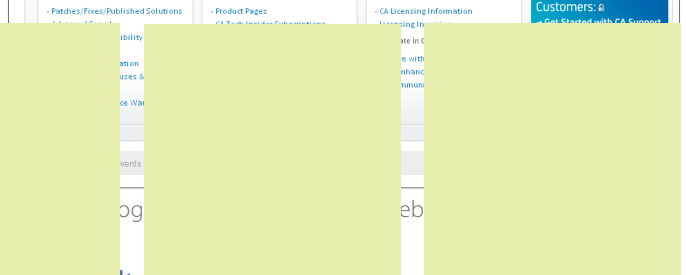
- Patches/Fixes/Published Solutions
- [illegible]
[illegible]bility
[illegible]ation
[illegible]uses &
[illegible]e Wa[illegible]
- Product Pages
- CA Tech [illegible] Subscriptions
- CA Licensing Information
- Licensing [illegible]
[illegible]ate in C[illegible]
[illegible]e with
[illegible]nhanc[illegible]
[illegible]mmun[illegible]
Customers:
→ Get Started with CA Support
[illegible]vents
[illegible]og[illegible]
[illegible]eb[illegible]
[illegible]